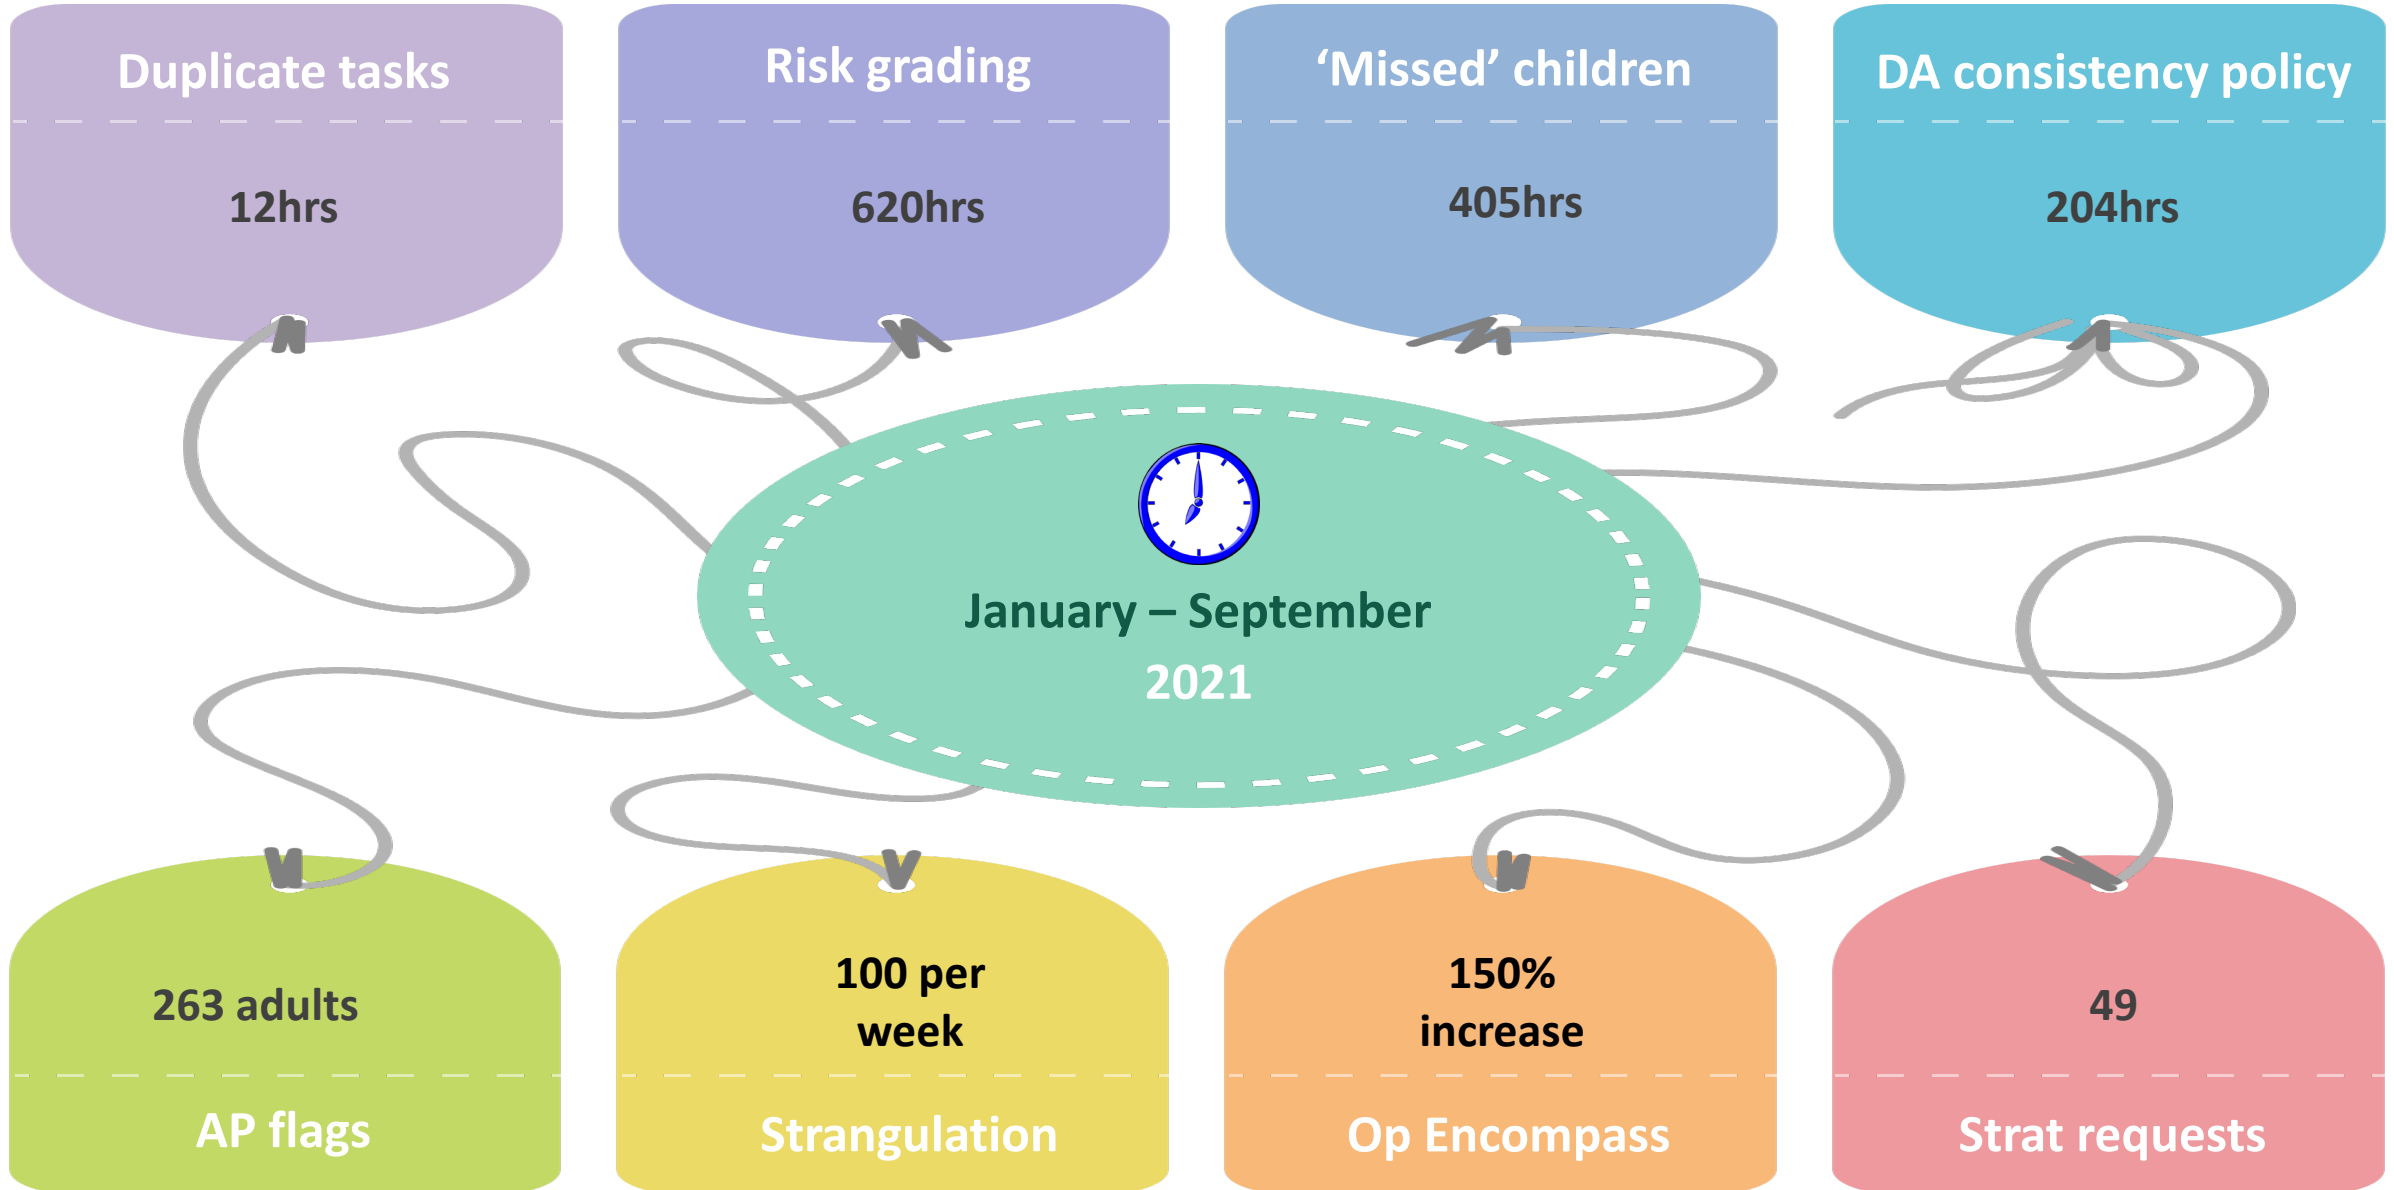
Duplicate tasks

12hrs

Risk grading

620hrs

‘Missed’ children

405hrs

DA consistency policy

204hrs

January – September

2021

263 adults

AP flags

100 per week

Strangulation

150% increase

Op Encompass

49

Strat requests